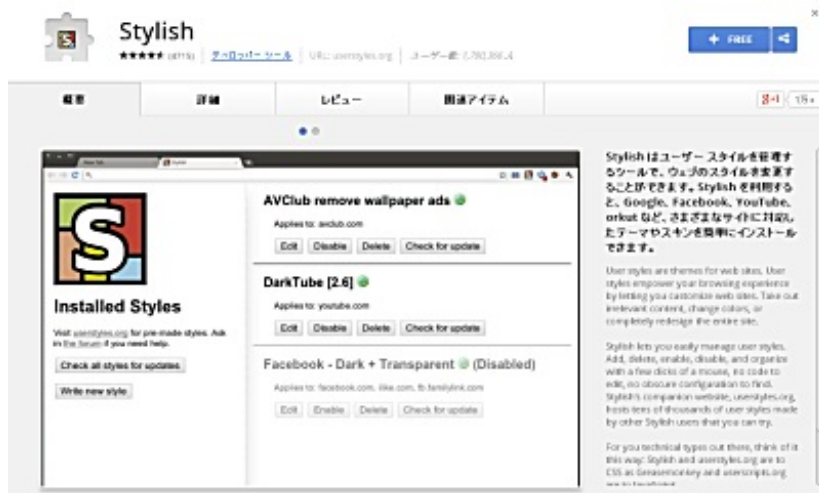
Stylish

★★★★★ (8776) | デベロッパー ツール | URL: userstyles.org | ユーザー数: 1,780,366.4

+ FREE

概要 | 詳細 | レビュー | 関連アイテム

g+1 | 15k

AVClub remove wallpaper ads

Applies to: avclub.com

Edit | Disable | Delete | Check for update

DarkTube [2.6]

Applies to: youtube.com

Edit | Disable | Delete | Check for update

Facebook - Dark + Transparent (Disabled)

Applies to: facebook.com, fbcdn.com, fb.familylink.com

Edit | Enable | Delete | Check for update

Installed Styles

Visit userstyles.org for pre-made styles. Ask in the forum if you need help.

Check all styles for updates

Write new style

Stylish はユーザー スタイルを管理するツールで、ウェブのスタイルを変更することができます。Stylish を利用すると、Google、Facebook、YouTube、orkut など、さまざまなサイトに対応したテーマやスキンを簡単にインストールできます。

User styles are themes for web sites. User styles empower your browsing experience by letting you customize web sites. Take out irrelevant content, change colors, or completely redesign the entire site.

Stylish lets you easily manage user styles. Add, delete, enable, disable, and organize with a few clicks of a mouse, no code to edit, no obscure configuration to find. Stylish's companion website, userstyles.org, hosts tens of thousands of user styles made by other Stylish users that you can try.

For you technical types out there, think of it this way: Stylish and userstyles.org are to CSS as Greasemonkey and userscripts.org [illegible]